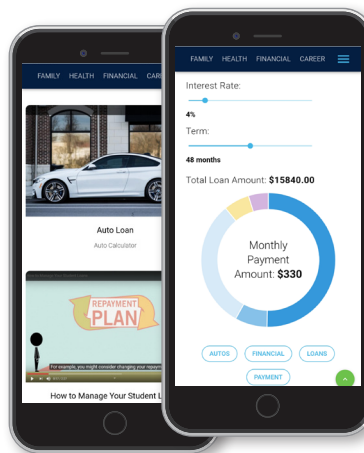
FAMILY HEALTH FINANCIAL CAREER

Auto Loan

Auto Calculator

REPAYMENT PLAN

For example, you might consider changing your repaym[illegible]

How to Manage Your Student L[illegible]

FAMILY HEALTH FINANCIAL CAREER

Interest Rate:

4%

Term:

48 months

Total Loan Amount: $15840.00

Monthly Payment Amount: $330

AUTOS FINANCIAL LOANS

PAYMENT